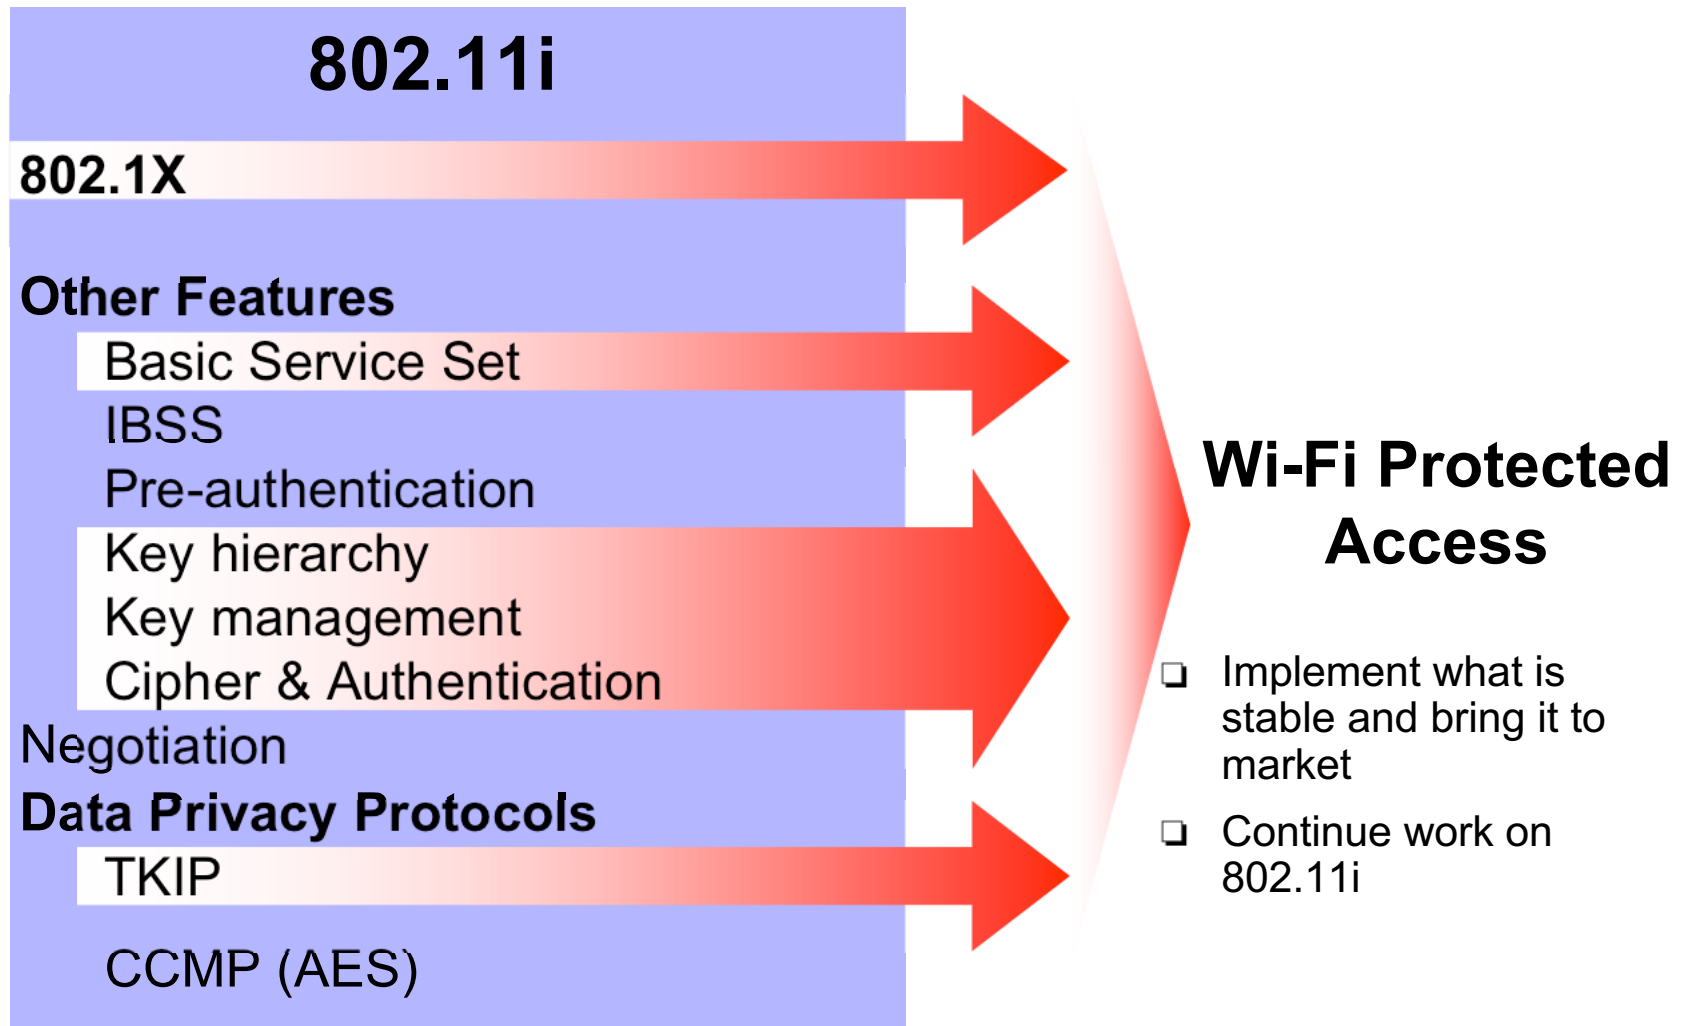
802.11i

802.1X

Other Features

Basic Service Set

IBSS

Pre-authentication

Key hierarchy

Key management

Cipher & Authentication

Negotiation

Data Privacy Protocols

TKIP

CCMP (AES)

Wi-Fi Protected Access

❑ Implement what is stable and bring it to market

❑ Continue work on 802.11i